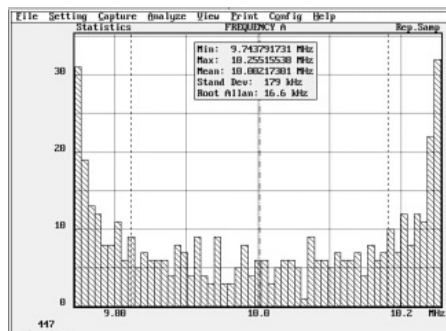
File Setting Capture Analyze View Print Config Help
Statistics
FREQUENCY A
Rep.Samp

Min: 9.743791731 MHz
Max: 10.25515538 MHz
Mean: 10.00217301 MHz
Stand Dev: 179 kHz
Root Allan: 16.6 kHz

30
20
10
0
9.80
10.0
10.2
MHz
447